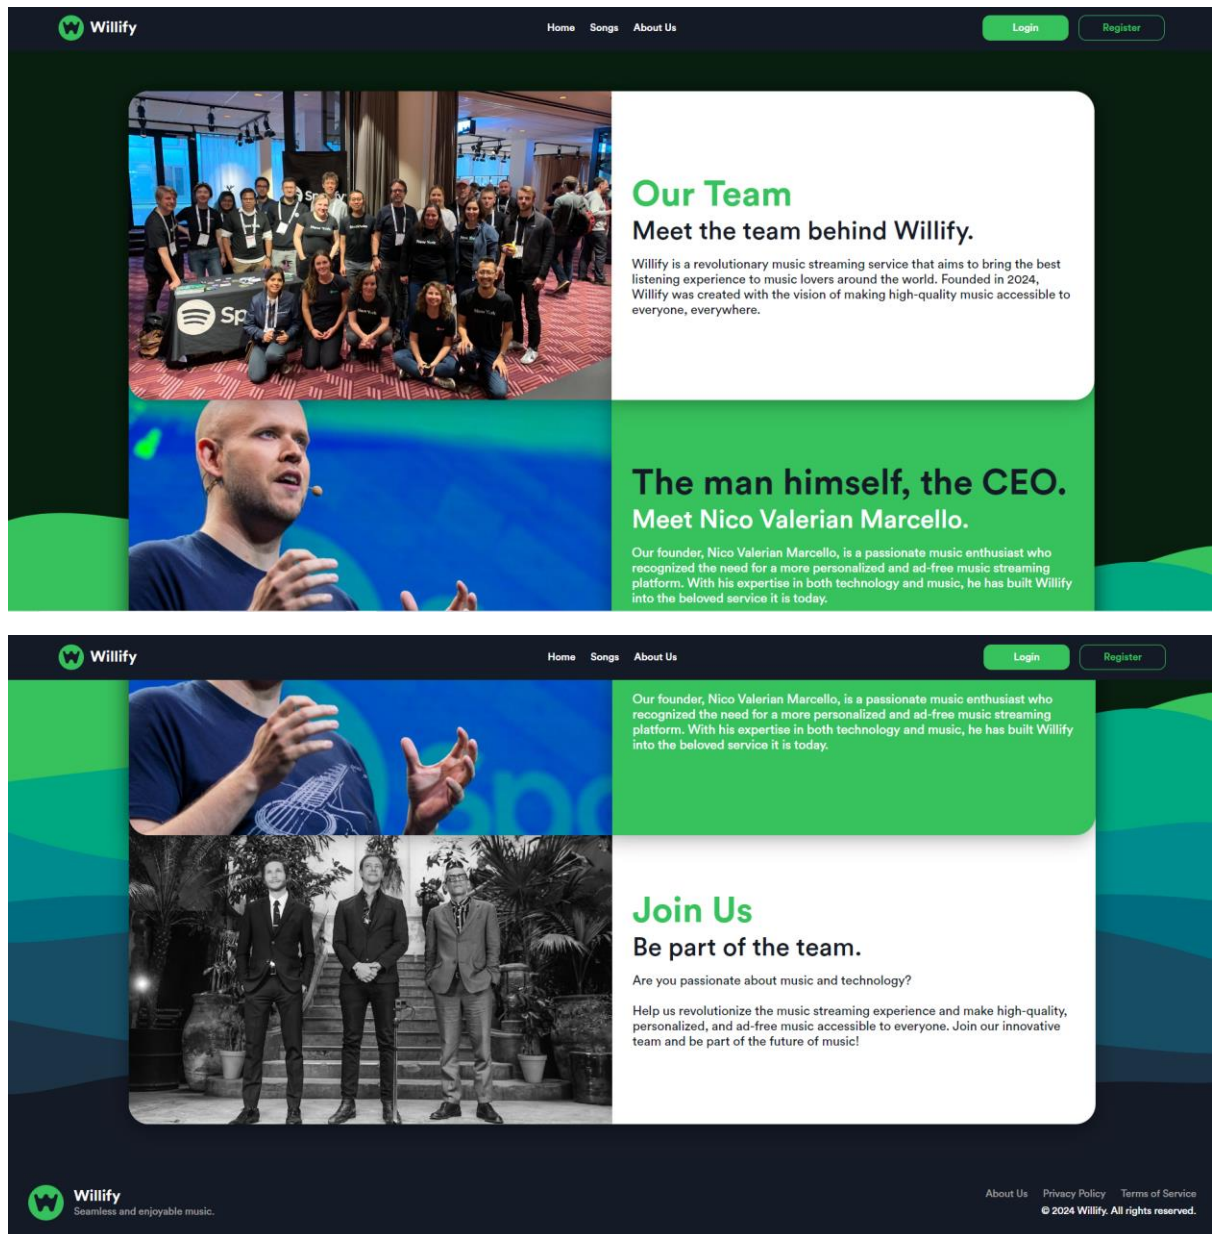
Willify

Home Songs About Us

Login Register

Our Team
Meet the team behind Willify.

Willify is a revolutionary music streaming service that aims to bring the best listening experience to music lovers around the world. Founded in 2024, Willify was created with the vision of making high-quality music accessible to everyone, everywhere.

The man himself, the CEO.
Meet Nico Valerian Marcello.

Our founder, Nico Valerian Marcello, is a passionate music enthusiast who recognized the need for a more personalized and ad-free music streaming platform. With his expertise in both technology and music, he has built Willify into the beloved service it is today.

Willify

Home Songs About Us

Login Register

Our founder, Nico Valerian Marcello, is a passionate music enthusiast who recognized the need for a more personalized and ad-free music streaming platform. With his expertise in both technology and music, he has built Willify into the beloved service it is today.

Join Us
Be part of the team.

Are you passionate about music and technology?

Help us revolutionize the music streaming experience and make high-quality, personalized, and ad-free music accessible to everyone. Join our innovative team and be part of the future of music!

Willify
Seamless and enjoyable music.

About Us Privacy Policy Terms of Service
© 2024 Willify. All rights reserved.